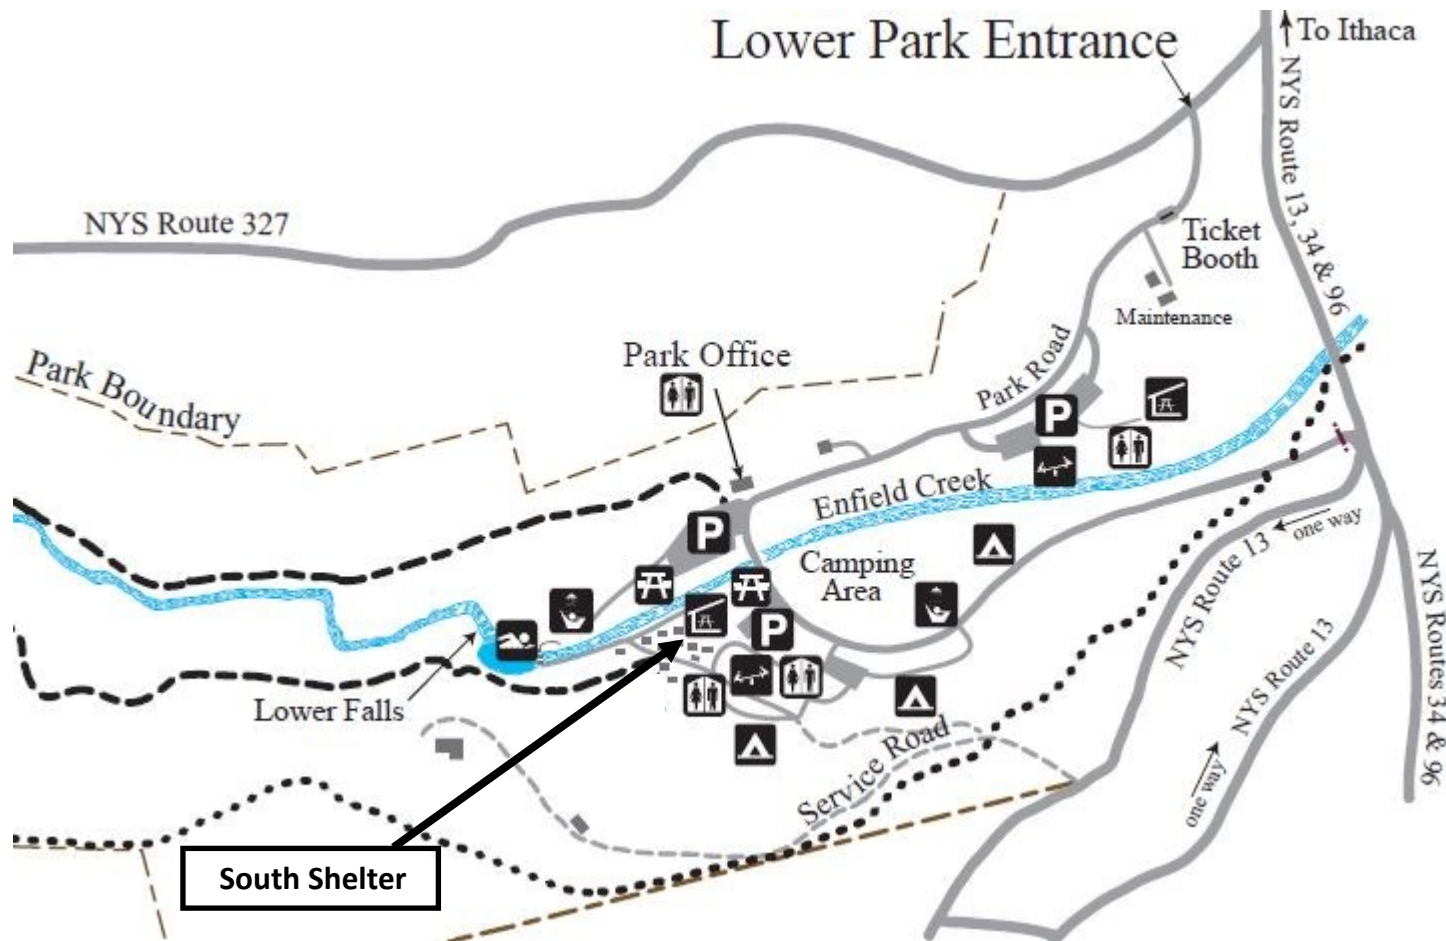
Lower Park Entrance

To Ithaca

NYS Route 13, 34 & 96

NYS Route 327

Ticket Booth

Maintenance

Park Road

Park Office

Park Boundary

Enfield Creek

P

P

P

Camping Area

one way

NYS Route 13

NYS Route 13

one way

NYS Routes 34 & 96

Lower Falls

Service Road

South Shelter